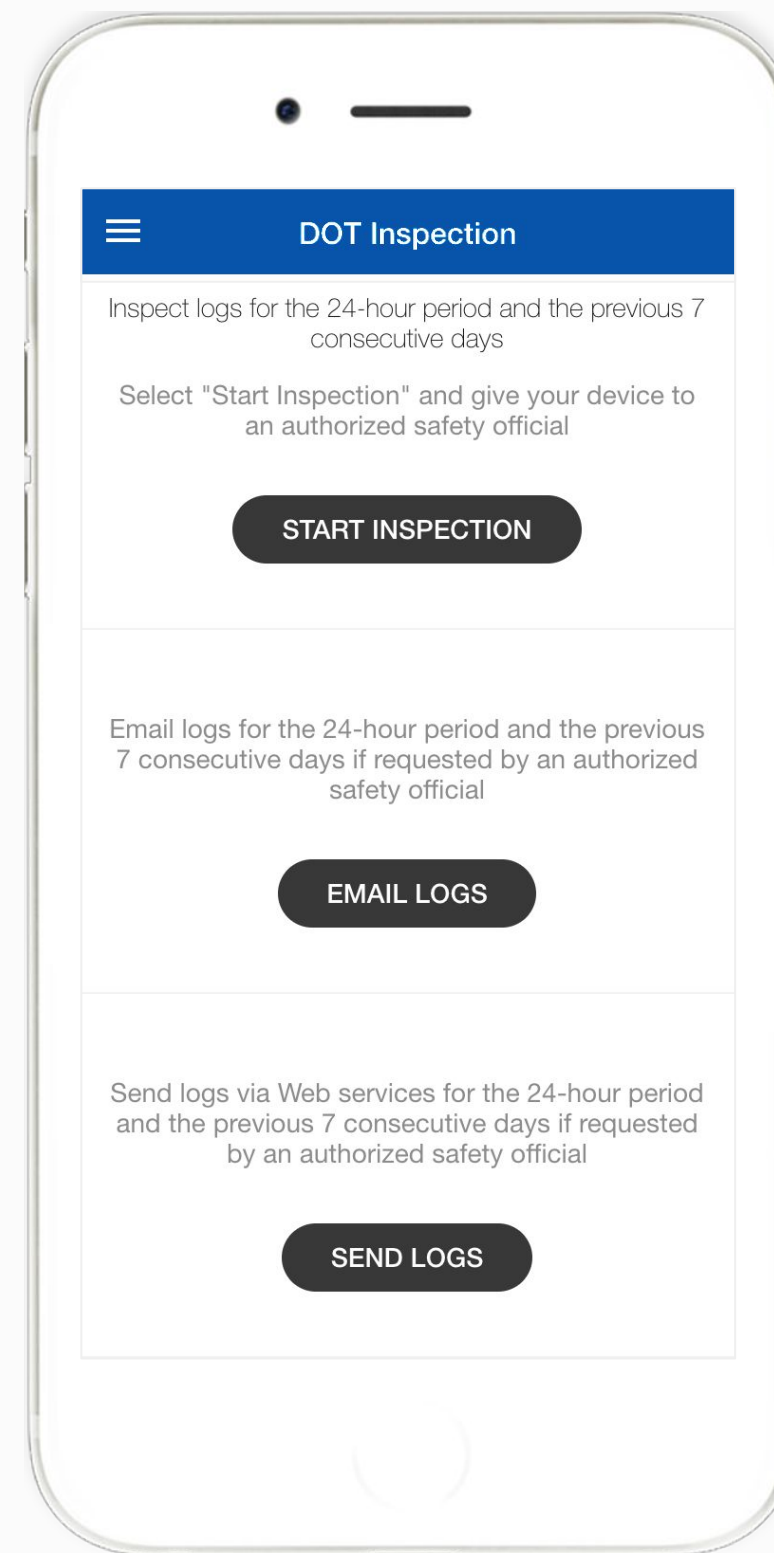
DOT Inspection

Inspect logs for the 24-hour period and the previous 7 consecutive days

Select "Start Inspection" and give your device to an authorized safety official

START INSPECTION

Email logs for the 24-hour period and the previous 7 consecutive days if requested by an authorized safety official

EMAIL LOGS

Send logs via Web services for the 24-hour period and the previous 7 consecutive days if requested by an authorized safety official

SEND LOGS